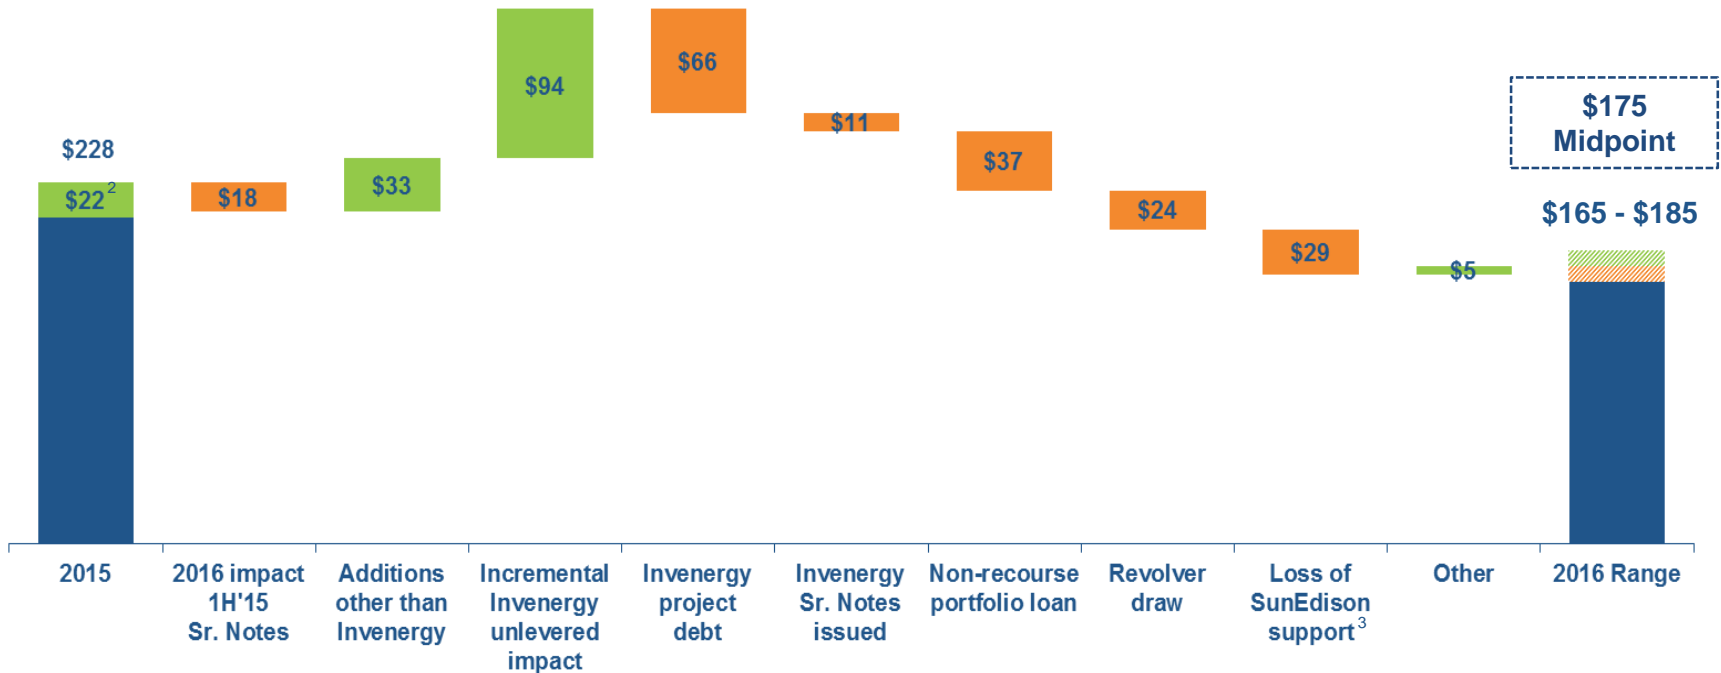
$228

$22 $^2$

$18

$33

$94

$66

$11

$37

$24

$29

$5

$175 Midpoint

$165 - $185

2015

2016 impact 1H'15 Sr. Notes

Additions other than Invenergy

Incremental Invenergy unlevered impact

Invenergy project debt

Invenergy Sr. Notes issued

Non-recourse portfolio loan

Revolver draw

Loss of SunEdison support $^3$

Other

2016 Range